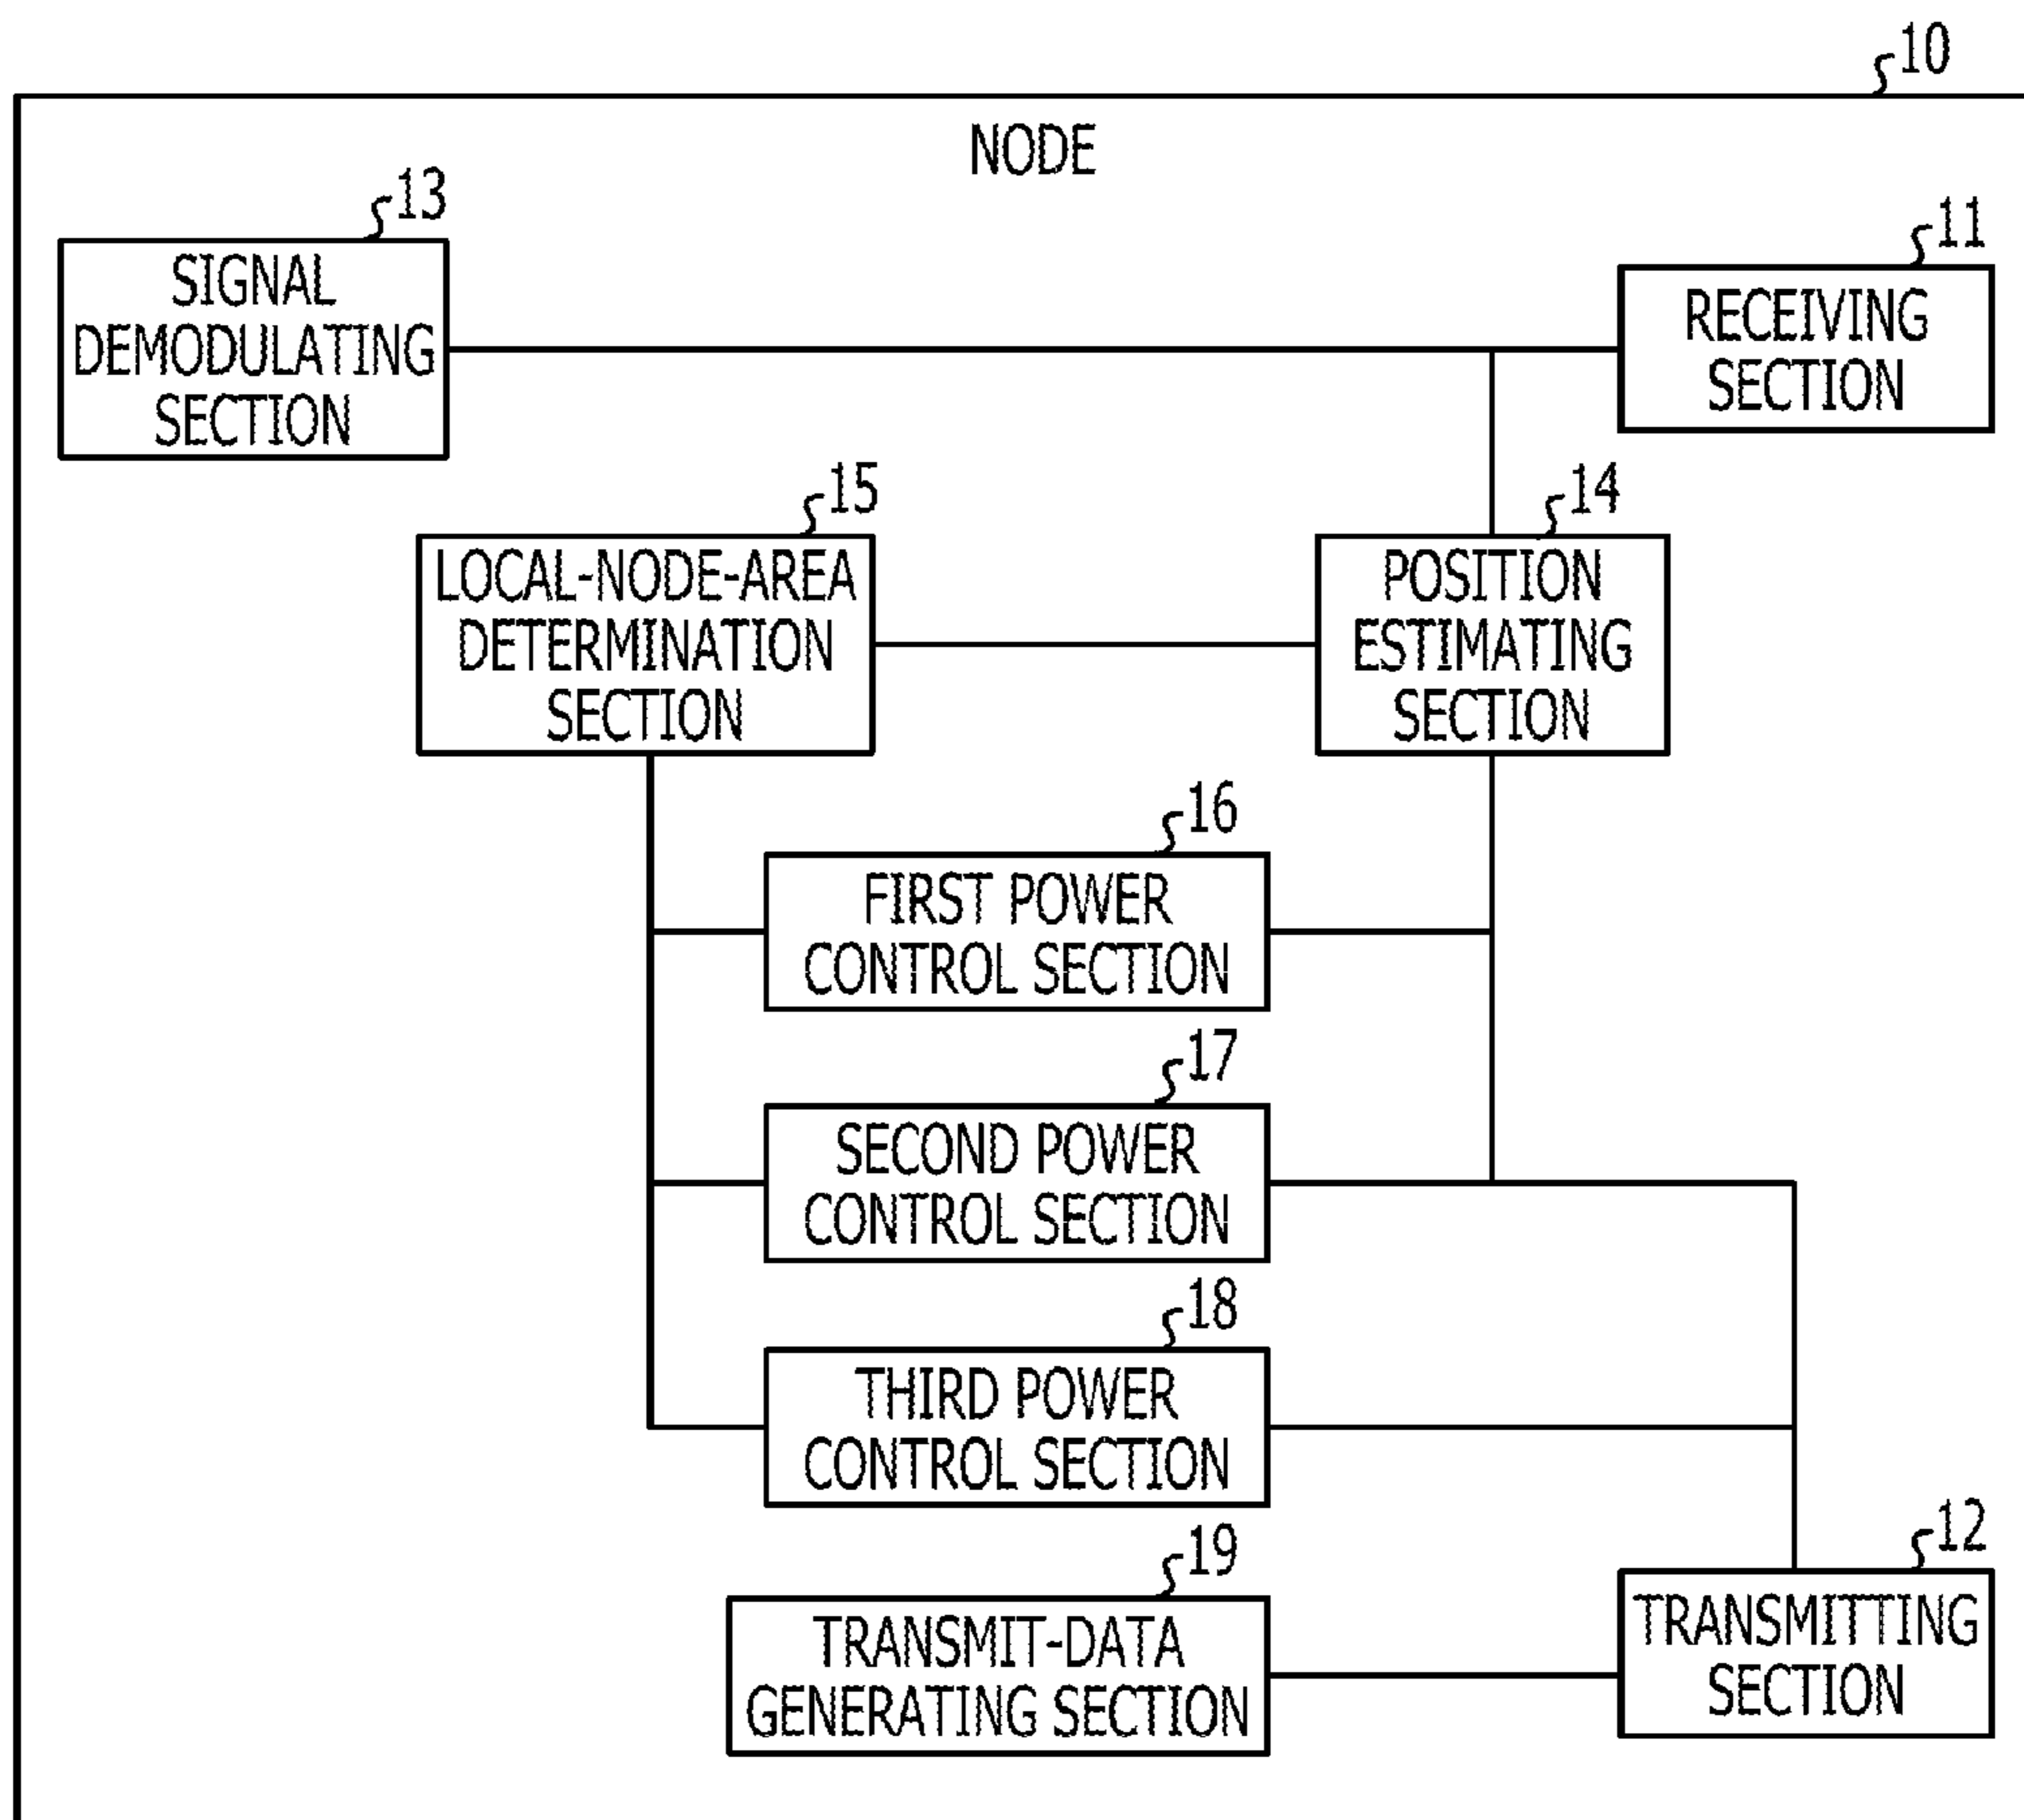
10

NODE

13

SIGNAL DEMODULATING SECTION

11

RECEIVING SECTION

15

LOCAL-NODE-AREA DETERMINATION SECTION

14

POSITION ESTIMATING SECTION

16

FIRST POWER CONTROL SECTION

17

SECOND POWER CONTROL SECTION

18

THIRD POWER CONTROL SECTION

19

TRANSMIT-DATA GENERATING SECTION

12

TRANSMITTING SECTION